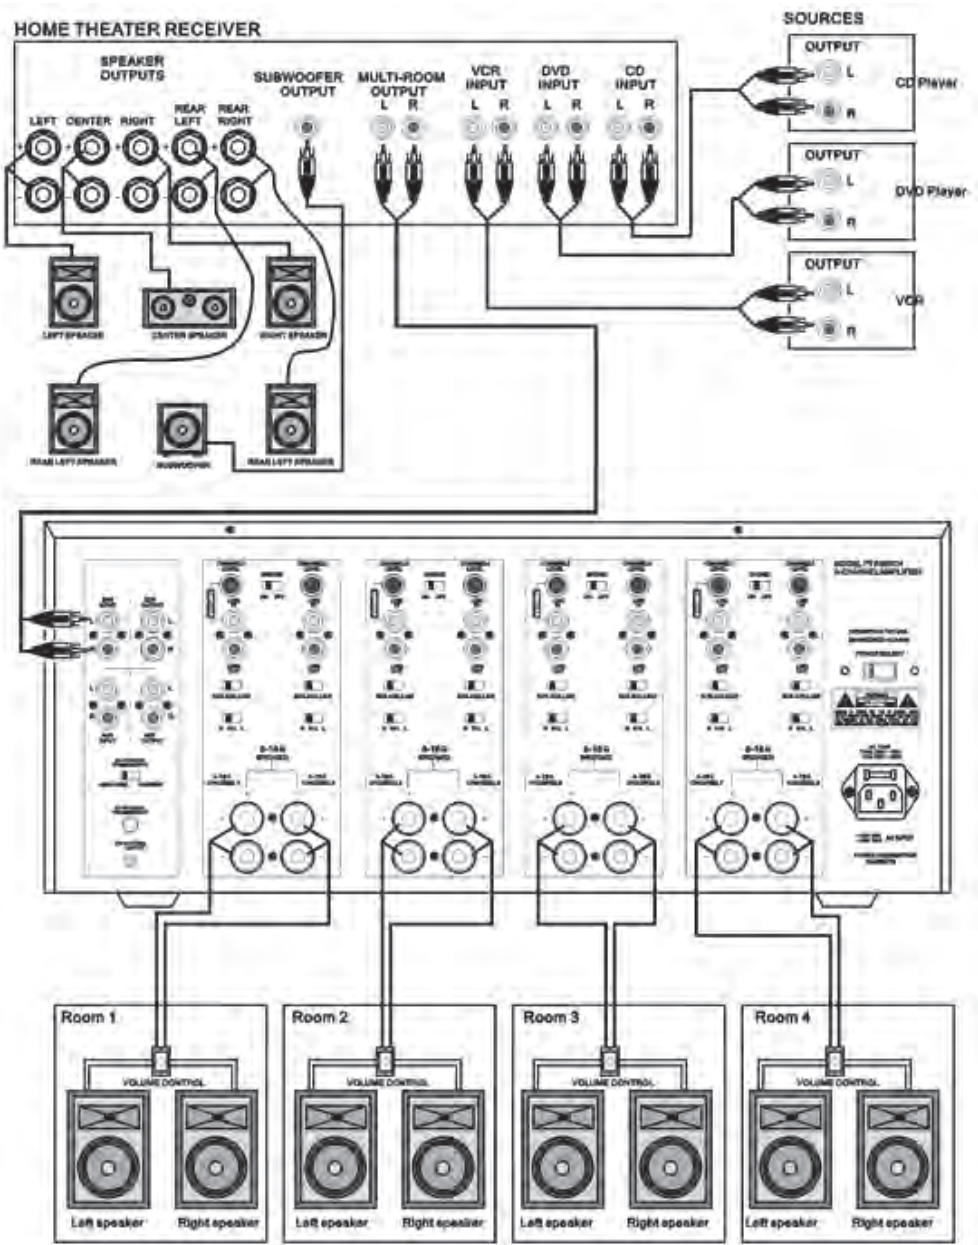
HOME THEATER RECEIVER

SOURCES

SPEAKER OUTPUTS

LEFT CENTER RIGHT REAR LEFT REAR RIGHT

SUBWOOFER OUTPUT

MULTI-ROOM OUTPUT L R

VCR INPUT L R

DVD INPUT L R

CD INPUT L R

OUTPUT L R CD Player

OUTPUT L R DVD Player

OUTPUT L R VCR

LEFT SPEAKER

CENTER SPEAKER

RIGHT SPEAKER

REAR LEFT SPEAKER

SUBWOOFER

REAR LEFT SPEAKER

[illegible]

Room 1
VOLUME CONTROL
Left speaker Right speaker

Room 2
VOLUME CONTROL
Left speaker Right speaker

Room 3
VOLUME CONTROL
Left speaker Right speaker

Room 4
VOLUME CONTROL
Left speaker Right speaker